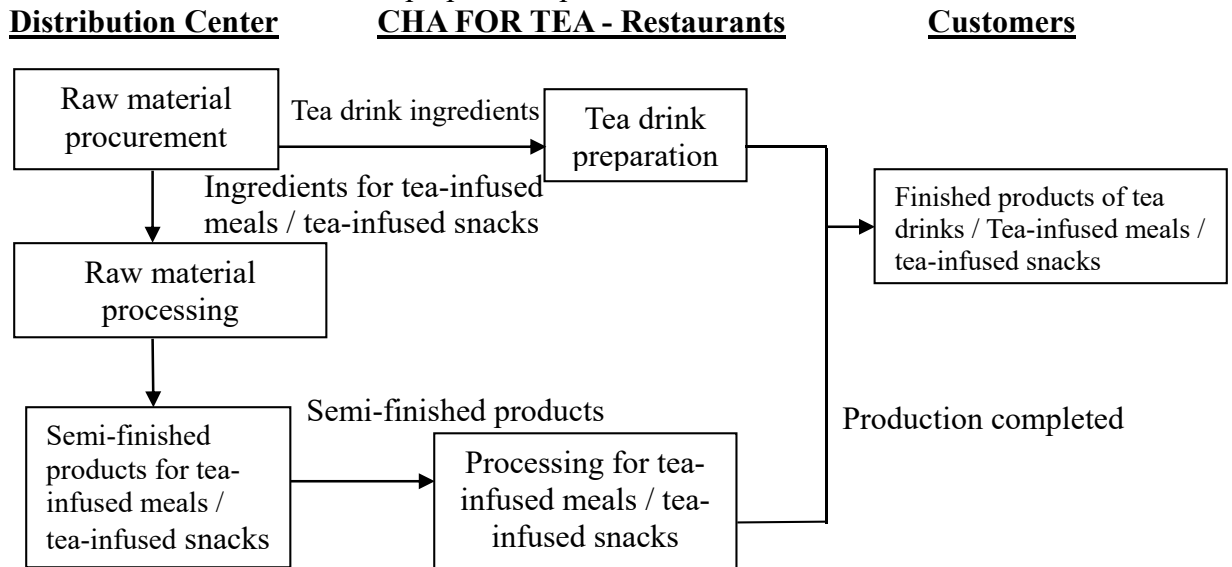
Distribution Center

CHA FOR TEA - Restaurants

Customers

Raw material procurement

Tea drink ingredients

Tea drink preparation

Ingredients for tea-infused meals / tea-infused snacks

Finished products of tea drinks / Tea-infused meals / tea-infused snacks

Raw material processing

Semi-finished products

Production completed

Semi-finished products for tea-infused meals / tea-infused snacks

Processing for tea-infused meals / tea-infused snacks